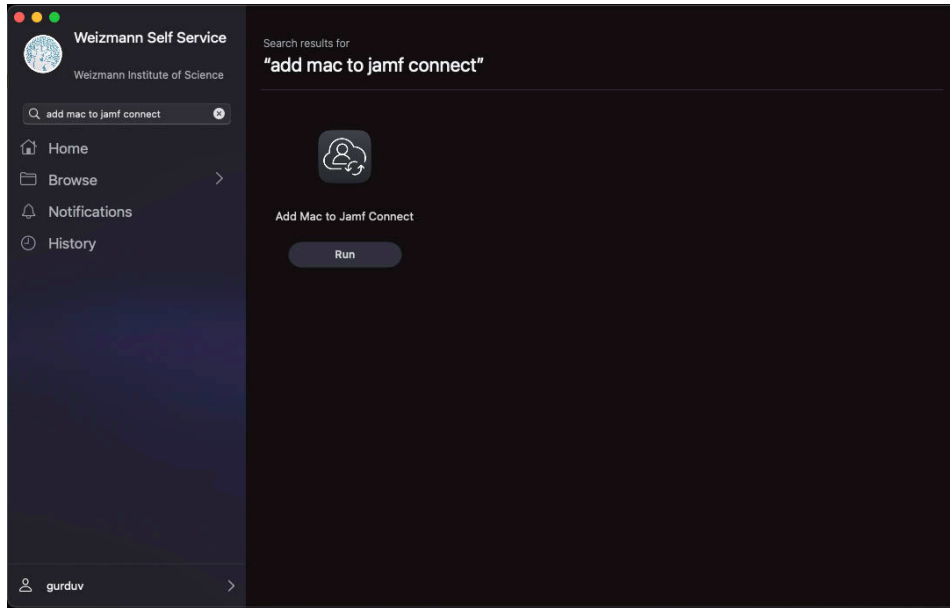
Weizmann Self Service

Weizmann Institute of Science

add mac to jamf connect

Home

Browse

Notifications

History

gurduv

Search results for

"add mac to jamf connect"

Add Mac to Jamf Connect

Run